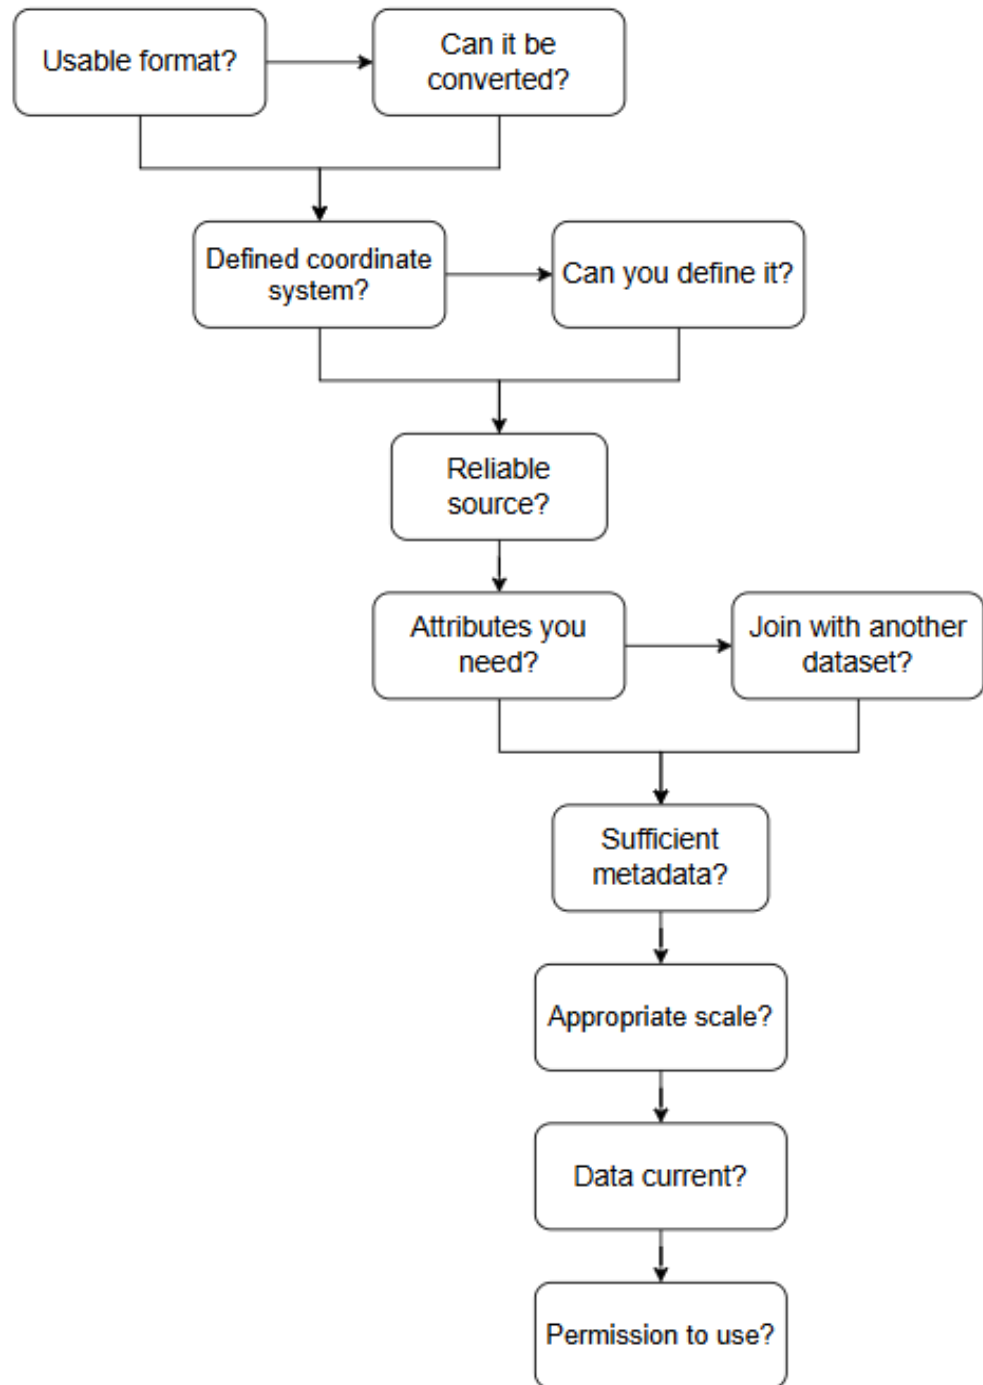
Usable format?

Can it be converted?

Defined coordinate system?

Can you define it?

Reliable source?

Attributes you need?

Join with another dataset?

Sufficient metadata?

Appropriate scale?

Data current?

Permission to use?